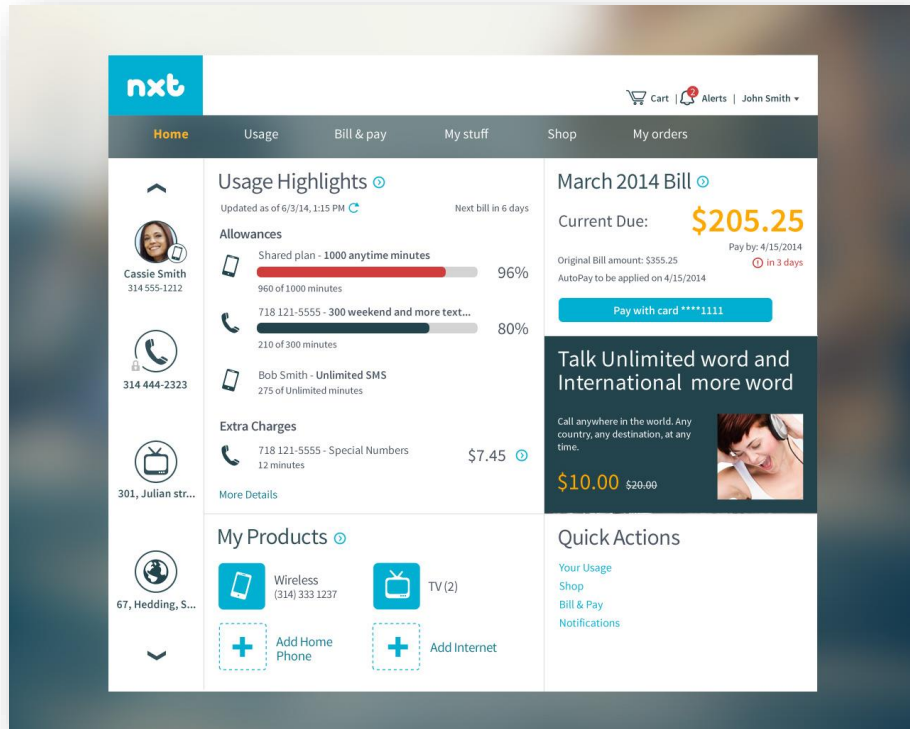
nxt

Cart | 2 Alerts | John Smith ▾

Home Usage Bill & pay My stuff Shop My orders

Cassie Smith
314 555-1212

314 444-2323

301, Julian str...

67, Hedding, S...

Usage Highlights

Updated as of 6/3/14, 1:15 PM Next bill in 6 days

Allowances

Shared plan - **1000 anytime minutes**
960 of 1000 minutes 96%

718 121-5555 - **300 weekend and more text...**
210 of 300 minutes 80%

Bob Smith - **Unlimited SMS**
275 of Unlimited minutes

Extra Charges

718 121-5555 - Special Numbers
12 minutes $7.45

More Details

March 2014 Bill

Current Due: $205.25

Pay by: 4/15/2014
Original Bill amount: $355.25 in 3 days
AutoPay to be applied on 4/15/2014

Pay with card ****1111

Talk Unlimited word and International more word

Call anywhere in the world. Any country, any destination, at any time.

$10.00 $20.00

My Products

Wireless
(314) 333 1237

TV (2)

Add Home Phone

Add Internet

Quick Actions

Your Usage
Shop
Bill & Pay
Notifications